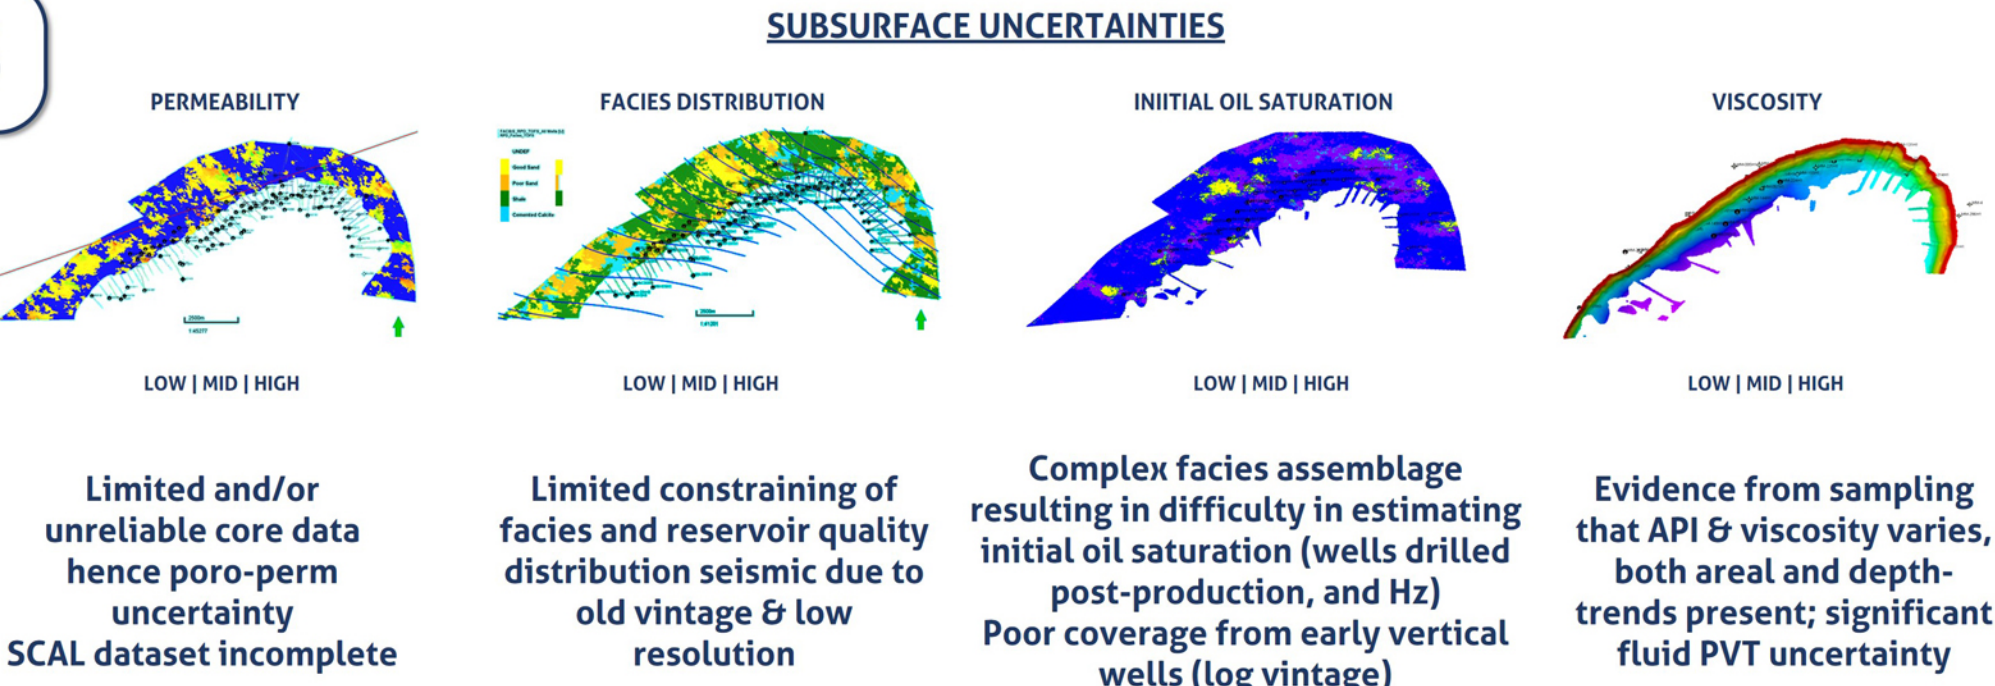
SUBSURFACE UNCERTAINTIES

PERMEABILITY

LOW | MID | HIGH

Limited and/or unreliable core data hence poro-perm uncertainty
SCAL dataset incomplete

FACIES DISTRIBUTION

UNDEF
Good Sand
Poor Sand
Shale
Cemented Calcite

LOW | MID | HIGH

Limited constraining of facies and reservoir quality distribution seismic due to old vintage & low resolution

INIITIAL OIL SATURATION

LOW | MID | HIGH

Complex facies assemblage resulting in difficulty in estimating initial oil saturation (wells drilled post-production, and Hz)
Poor coverage from early vertical wells (log vintage)

VISCOSITY

LOW | MID | HIGH

Evidence from sampling that API & viscosity varies, both areal and depth-trends present; significant fluid PVT uncertainty